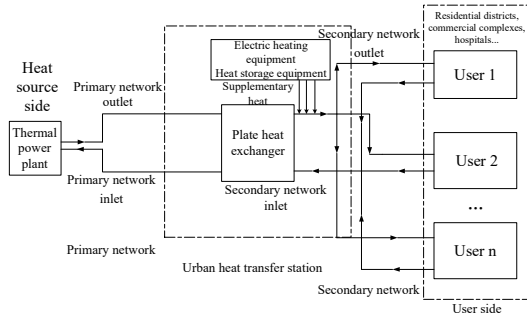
Heat source side

Thermal power plant

Primary network outlet

Primary network inlet

Primary network

Electric heating equipment

Heat storage equipment

Supplementary heat

Plate heat exchanger

Secondary network inlet

Secondary network outlet

Urban heat transfer station

Residential districts, commercial complexes, hospitals...

User 1

User 2

...

User n

Secondary network

User side